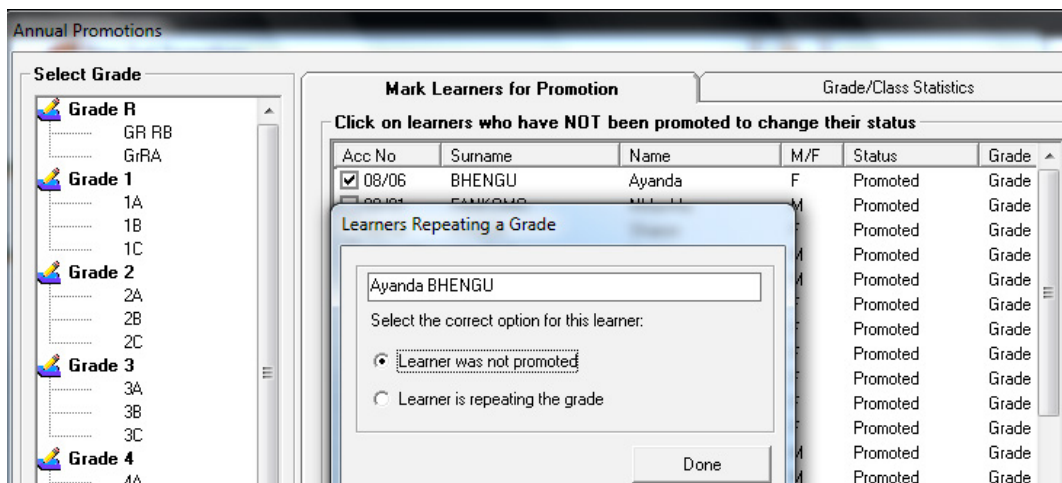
Annual Promotions

Select Grade

Grade R
GR RB
GrRA
Grade 1
1A
1B
1C
Grade 2
2A
2B
2C
Grade 3
3A
3B
3C
Grade 4
4A

Mark Learners for Promotion

Grade/Class Statistics

Click on learners who have NOT been promoted to change their status

| Acc No | Surname | Name | M/F | Status | Grade |
|---|---|---|---|---|---|
| ☑ 08/06 | BHENGU | Ayanda | F | Promoted | Grade |
| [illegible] | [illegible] | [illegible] | M | Promoted | Grade |
| | | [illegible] | | Promoted | Grade |
| | | | M | Promoted | Grade |
| | | | M | Promoted | Grade |
| | | | | Promoted | Grade |
| | | | | Promoted | Grade |
| | | | | Promoted | Grade |
| | | | | Promoted | Grade |
| | | | | Promoted | Grade |
| | | | | Promoted | Grade |
| | | | M | Promoted | Grade |
| | | | M | Promoted | Grade |

Learners Repeating a Grade

Ayanda BHENGU

Select the correct option for this learner:

Learner was not promoted

Learner is repeating the grade

Done